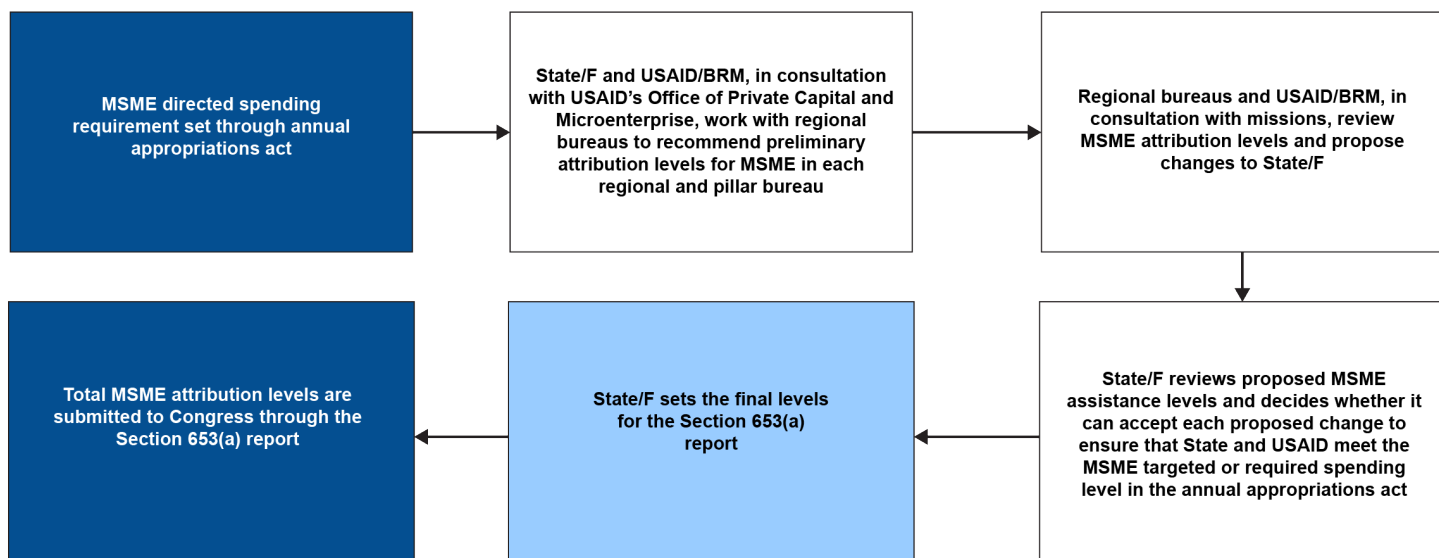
MSME directed spending requirement set through annual appropriations act

State/F and USAID/BRM, in consultation with USAID's Office of Private Capital and Microenterprise, work with regional bureaus to recommend preliminary attribution levels for MSME in each regional and pillar bureau

Regional bureaus and USAID/BRM, in consultation with missions, review MSME attribution levels and propose changes to State/F

State/F reviews proposed MSME assistance levels and decides whether it can accept each proposed change to ensure that State and USAID meet the MSME targeted or required spending level in the annual appropriations act

State/F sets the final levels for the Section 653(a) report

Total MSME attribution levels are submitted to Congress through the Section 653(a) report